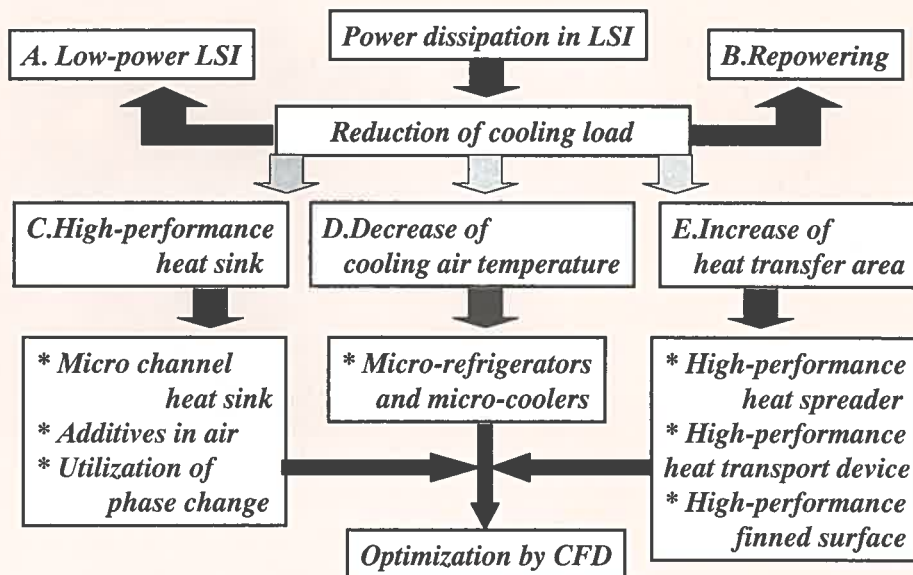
Power dissipation in LSI

A. Low-power LSI

B.Repowering

Reduction of cooling load

C.High-performance heat sink

D.Decrease of cooling air temperature

E.Increase of heat transfer area

* Micro channel heat sink
* Additives in air
* Utilization of phase change

* Micro-refrigerators and micro-coolers

* High-performance heat spreader
* High-performance heat transport device
* High-performance finned surface

Optimization by CFD